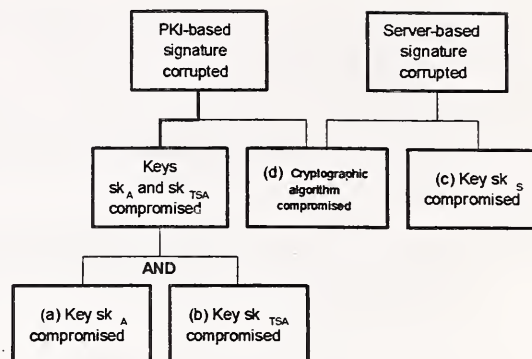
PKI-based signature corrupted

Server-based signature corrupted

Keys $sk_A$ and $sk_{TSA}$ compromised

(d) Cryptographic algorithm compromised

(c) Key $sk_S$ compromised

AND

(a) Key $sk_A$ compromised

(b) Key $sk_{TSA}$ compromised